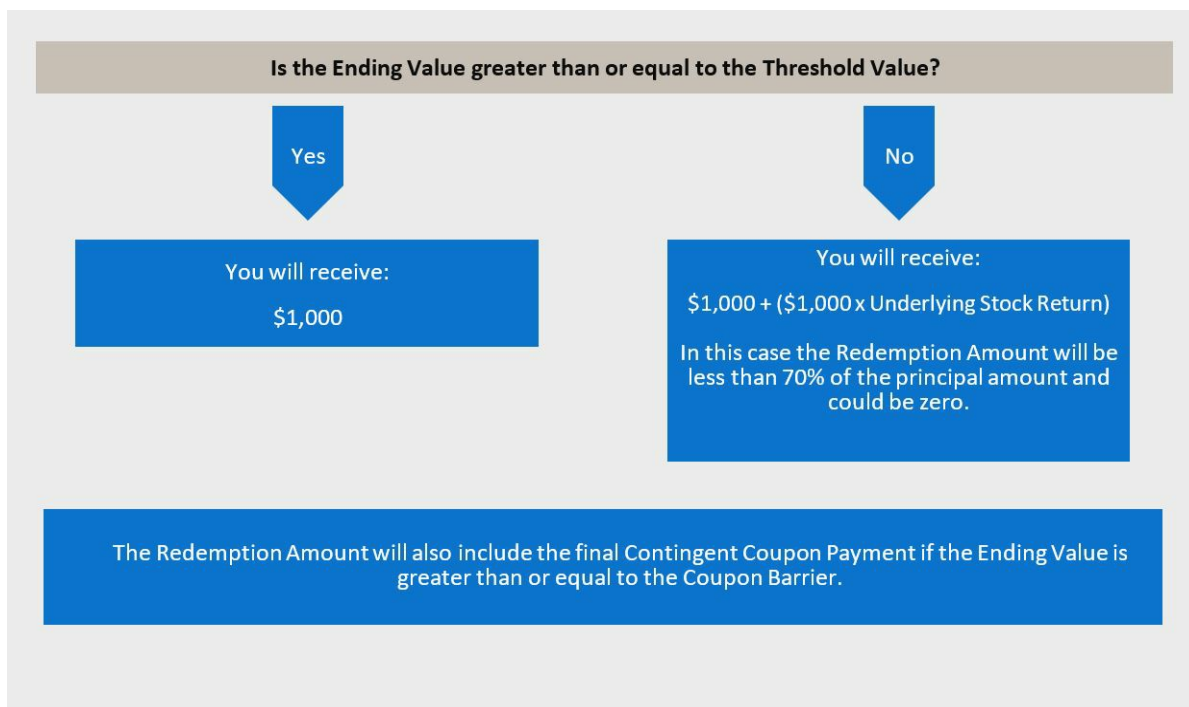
Is the Ending Value greater than or equal to the Threshold Value?

Yes

No

You will receive:

\$1,000

You will receive:

\$1,000 + (\$1,000 x Underlying Stock Return)

In this case the Redemption Amount will be less than 70% of the principal amount and could be zero.

The Redemption Amount will also include the final Contingent Coupon Payment if the Ending Value is greater than or equal to the Coupon Barrier.